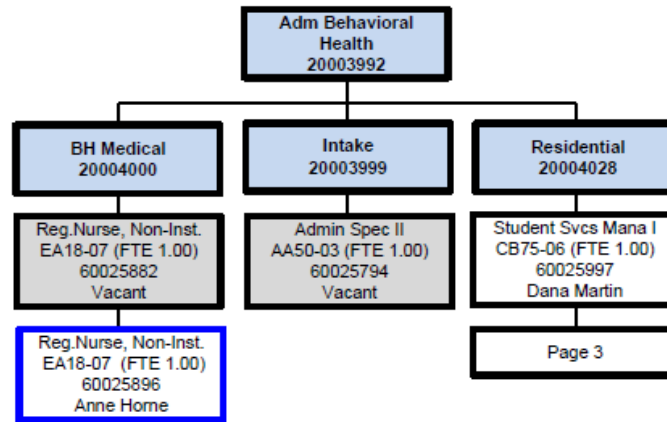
Adm Behavioral Health
20003992

BH Medical
20004000

Intake
20003999

Residential
20004028

Reg.Nurse, Non-Inst.
EA18-07 (FTE 1.00)
60025882
Vacant

Admin Spec II
AA50-03 (FTE 1.00)
60025794
Vacant

Student Svcs Mana I
CB75-06 (FTE 1.00)
60025997
Dana Martin

Reg.Nurse, Non-Inst.
EA18-07 (FTE 1.00)
60025896
Anne Home

Page 3